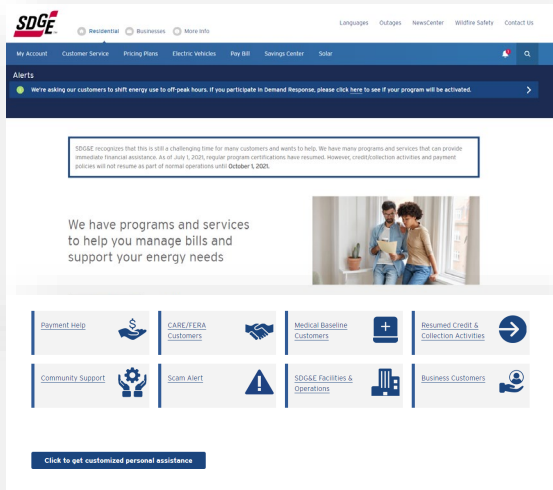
SDGE

Residential Businesses More Info

Languages Outages NewsCenter Wildfire Safety Contact Us

My Account Customer Service Pricing Plans Electric Vehicles Pay Bill Savings Center Solar

Alerts

We're asking our customers to shift energy use to off-peak hours. If you participate in Demand Response, please click here to see if your program will be activated.

SDG&E recognizes that this is still a challenging time for many customers and wants to help. We have many programs and services that can provide immediate financial assistance. As of July 1, 2021, regular program certifications have resumed. However, credit/collection activities and payment policies will not resume as part of normal operations until October 1, 2021.

We have programs and services to help you manage bills and support your energy needs

Payment Help

CARE/FERA Customers

Medical Baseline Customers

Resumed Credit & Collection Activities

Community Support

Scam Alert

SDG&E Facilities & Operations

Business Customers

Click to get customized personel assistance